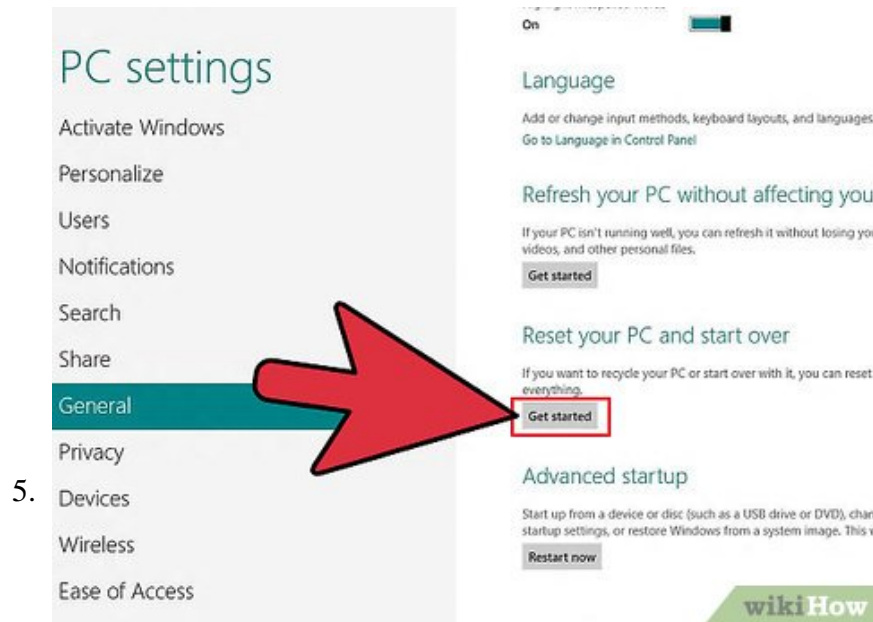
5.

PC settings

Activate Windows

Personalize

Users

Notifications

Search

Share

General

Privacy

Devices

Wireless

Ease of Access

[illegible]

On

Language

Add or change input methods, keyboard layouts, and languages
Go to Language in Control Panel

Refresh your PC without affecting you

If your PC isn't running well, you can refresh it without losing yo videos, and other personal files.

Get started

Reset your PC and start over

If you want to recycle your PC or start over with it, you can reset everything.

Get started

Advanced startup

Start up from a device or disc (such as a USB drive or DVD), cha startup settings, or restore Windows from a system image. This v

Restart now

wikiHow